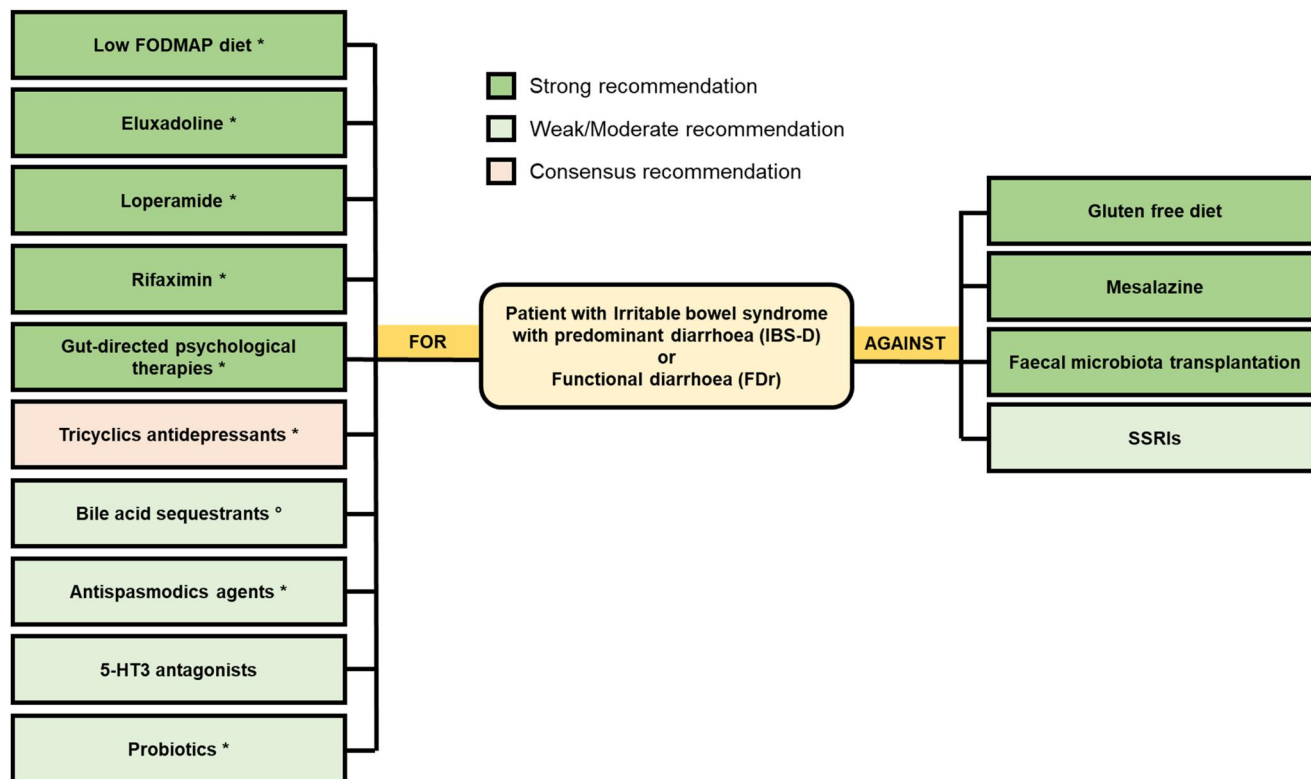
Low FODMAP diet *

Eluxadoline *

Loperamide *

Rifaximin *

Gut-directed psychological therapies *

Tricyclics antidepressants *

Bile acid sequestrants °

Antispasmodics agents *

5-HT3 antagonists

Probiotics *

Strong recommendation

Weak/Moderate recommendation

Consensus recommendation

FOR

Patient with Irritable bowel syndrome with predominant diarrhoea (IBS-D) or Functional diarrhoea (FDr)

AGAINST

Gluten free diet

Mesalazine

Faecal microbiota transplantation

SSRIs